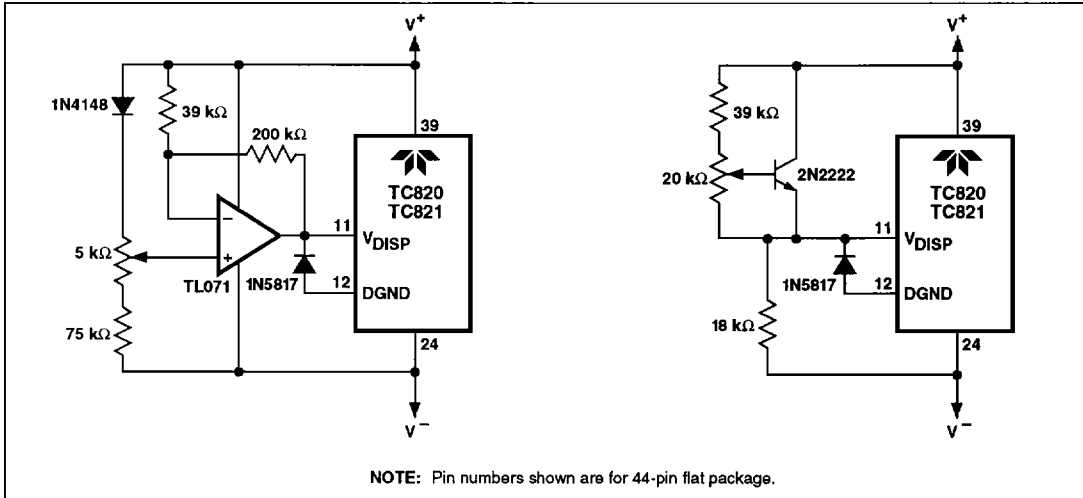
$V^+$

1N4148

39 kΩ

200 kΩ

39

TC820
TC821

11

$V_{DISP}$

5 kΩ

−

+

TL071

1N5817

12

DGND

75 kΩ

24

$V^-$

$V^+$

39 kΩ

39

20 kΩ

2N2222

TC820
TC821

11

$V_{DISP}$

1N5817

12

DGND

18 kΩ

24

$V^-$

NOTE: Pin numbers shown are for 44-pin flat package.